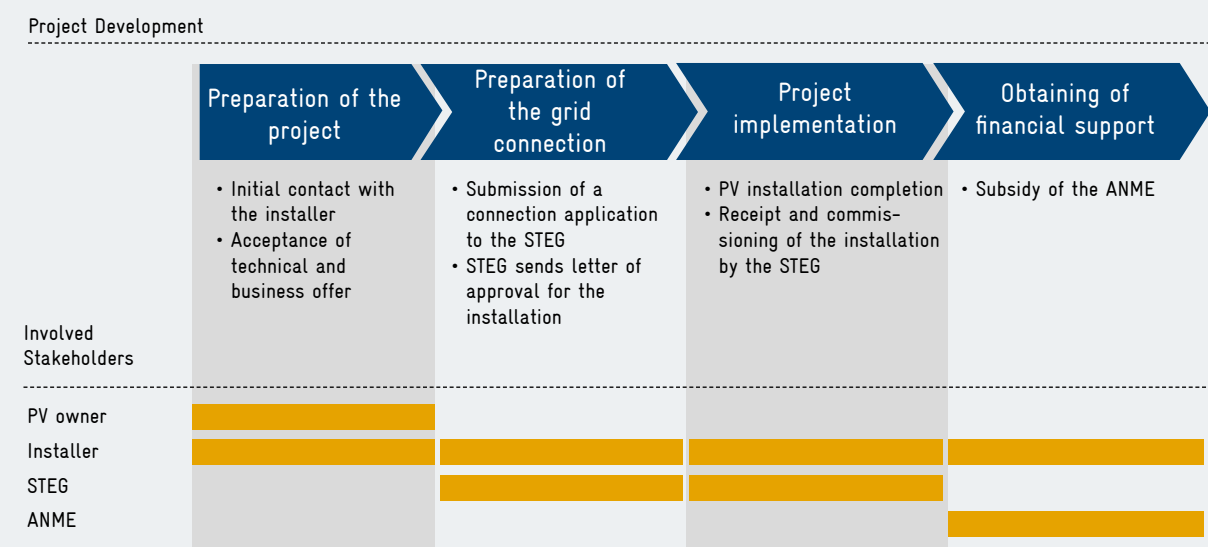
Project Development

Preparation of the project

Preparation of the grid connection

Project implementation

Obtaining of financial support

• Initial contact with the installer
• Acceptance of technical and business offer

• Submission of a connection application to the STEG
• STEG sends letter of approval for the installation

• PV installation completion
• Receipt and commissioning of the installation by the STEG

• Subsidy of the ANME

Involved Stakeholders

PV owner

Installer

STEG

ANME